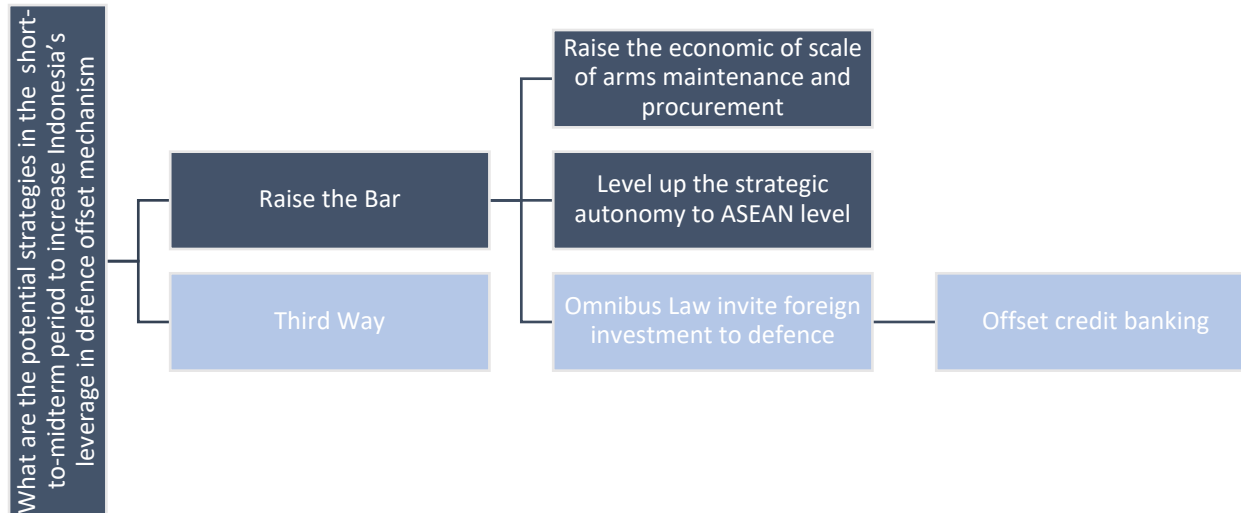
What are the potential strategies in the short-to-midterm period to increase Indonesia's leverage in defence offset mechanism

Raise the Bar

Third Way

Raise the economic of scale of arms maintenance and procurement

Level up the strategic autonomy to ASEAN level

Omnibus Law invite foreign investment to defence

Offset credit banking